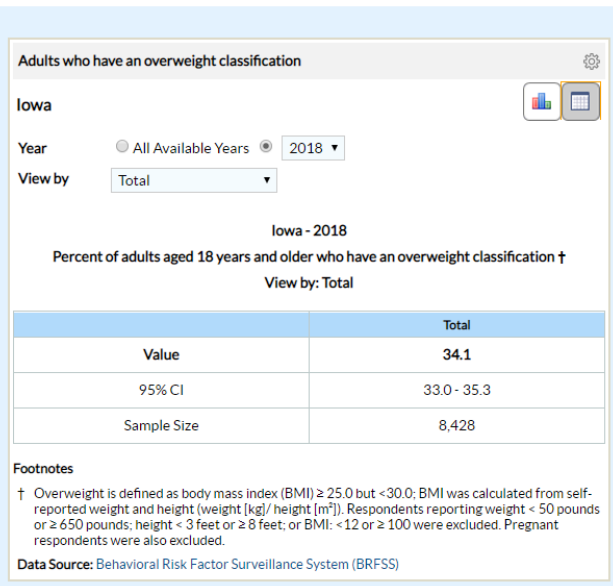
Adults who have an overweight classification

Iowa

Year ○ All Available Years ● 2018 ▾

View by Total ▾

Iowa - 2018

Percent of adults aged 18 years and older who have an overweight classification †

View by: Total

| | Total |
|---|---|
| Value | 34.1 |
| 95% CI | 33.0 - 35.3 |
| Sample Size | 8,428 |

Footnotes

† Overweight is defined as body mass index (BMI) ≥ 25.0 but <30.0; BMI was calculated from self-reported weight and height (weight [kg]/ height [m²]). Respondents reporting weight < 50 pounds or ≥ 650 pounds; height < 3 feet or ≥ 8 feet; or BMI: <12 or ≥ 100 were excluded. Pregnant respondents were also excluded.

Data Source: Behavioral Risk Factor Surveillance System (BRFSS)